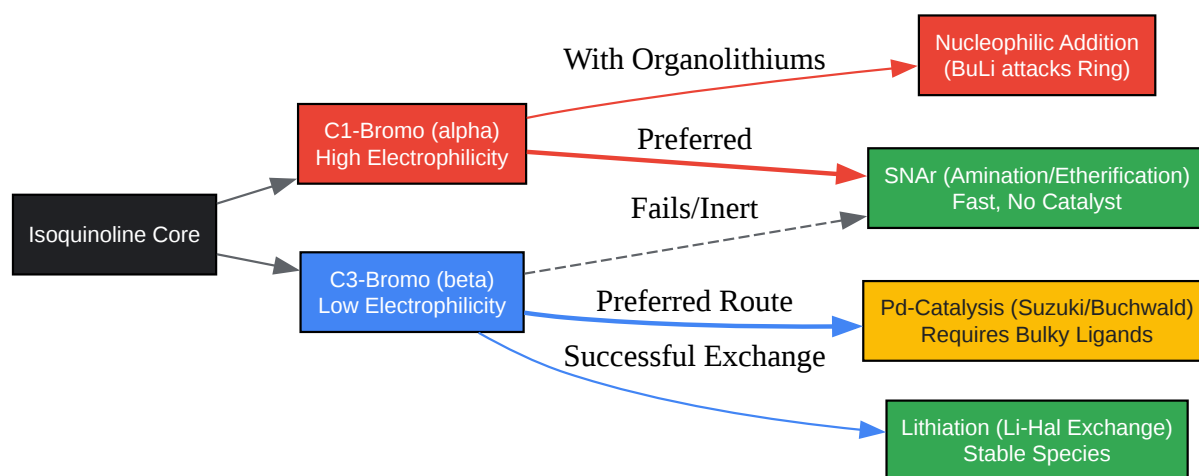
Isoquinoline Core

C1-Bromo (alpha)
High Electrophilicity

C3-Bromo (beta)
Low Electrophilicity

With Organolithiums

Nucleophilic Addition
(BuLi attacks Ring)

Preferred

SNAr (Amination/Etherification)
Fast, No Catalyst

Fails/Inert

Preferred Route

Pd-Catalysis (Suzuki/Buchwald)
Requires Bulky Ligands

Successful Exchange

Lithiation (Li-Hal Exchange)
Stable Species